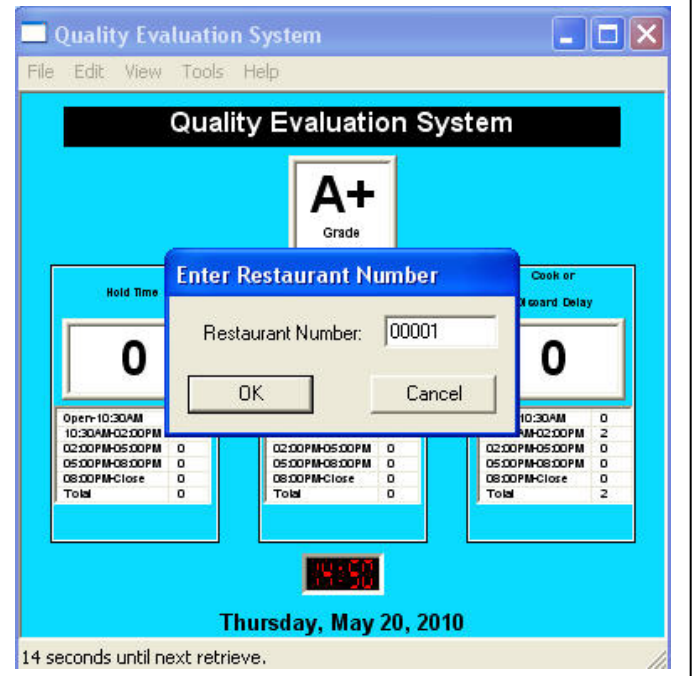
Quality Evaluation System

File Edit View Tools Help

Quality Evaluation System

A+
Grade

Hold Time

0

| Open-10:30AM | |
|---|---|
| 10:30AM-02:00PM | |
| 02:00PM-05:00PM | 0 |
| 05:00PM-08:00PM | 0 |
| 08:00PM-Close | 0 |
| Total | 0 |

| 02:00PM-05:00PM | 0 |
|---|---|
| 05:00PM-08:00PM | 0 |
| 08:00PM-Close | 0 |
| Total | 0 |

Cook or Discard Delay

0

| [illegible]10:30AM | 0 |
|---|---|
| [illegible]M-02:00PM | 2 |
| 02:00PM-05:00PM | 0 |
| 05:00PM-08:00PM | 0 |
| 08:00PM-Close | 0 |
| Total | 2 |

Enter Restaurant Number

Restaurant Number: 00001

OK

Cancel

14:50

Thursday, May 20, 2010

14 seconds until next retrieve.